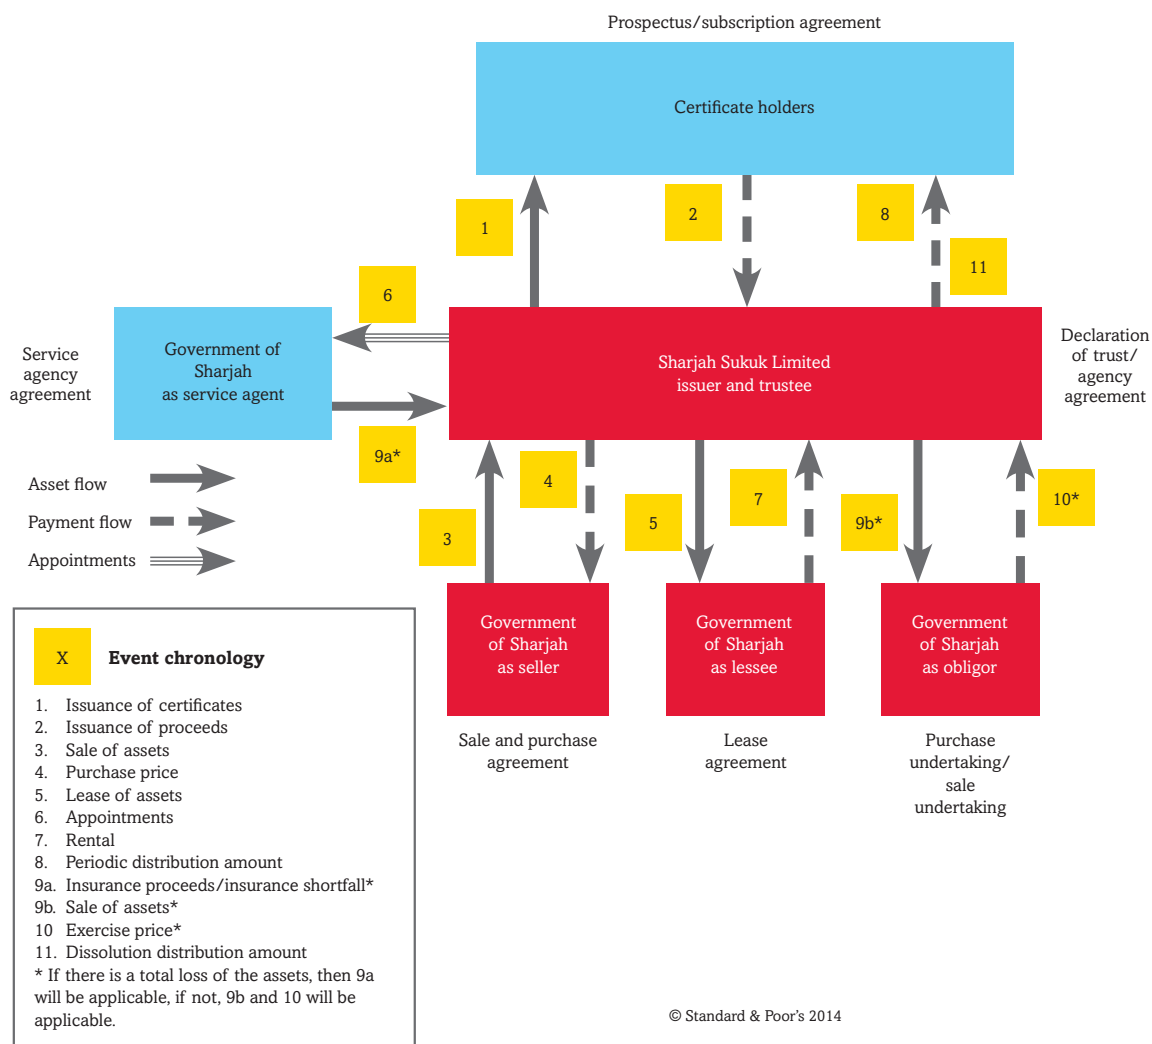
Prospectus/subscription agreement

Certificate holders

1

2

8

11

6

Service agency agreement

Government of Sharjah as service agent

Sharjah Sukuk Limited issuer and trustee

Declaration of trust/ agency agreement

9a*

Asset flow

Payment flow

Appointments

4

3

5

7

9b*

10*

Government of Sharjah as seller

Government of Sharjah as lessee

Government of Sharjah as obligor

Sale and purchase agreement

Lease agreement

Purchase undertaking/ sale undertaking

X Event chronology

1. Issuance of certificates
2. Issuance of proceeds
3. Sale of assets
4. Purchase price
5. Lease of assets
6. Appointments
7. Rental
8. Periodic distribution amount
9a. Insurance proceeds/insurance shortfall*
9b. Sale of assets*
10 Exercise price*
11. Dissolution distribution amount
* If there is a total loss of the assets, then 9a will be applicable, if not, 9b and 10 will be applicable.

© Standard & Poor's 2014